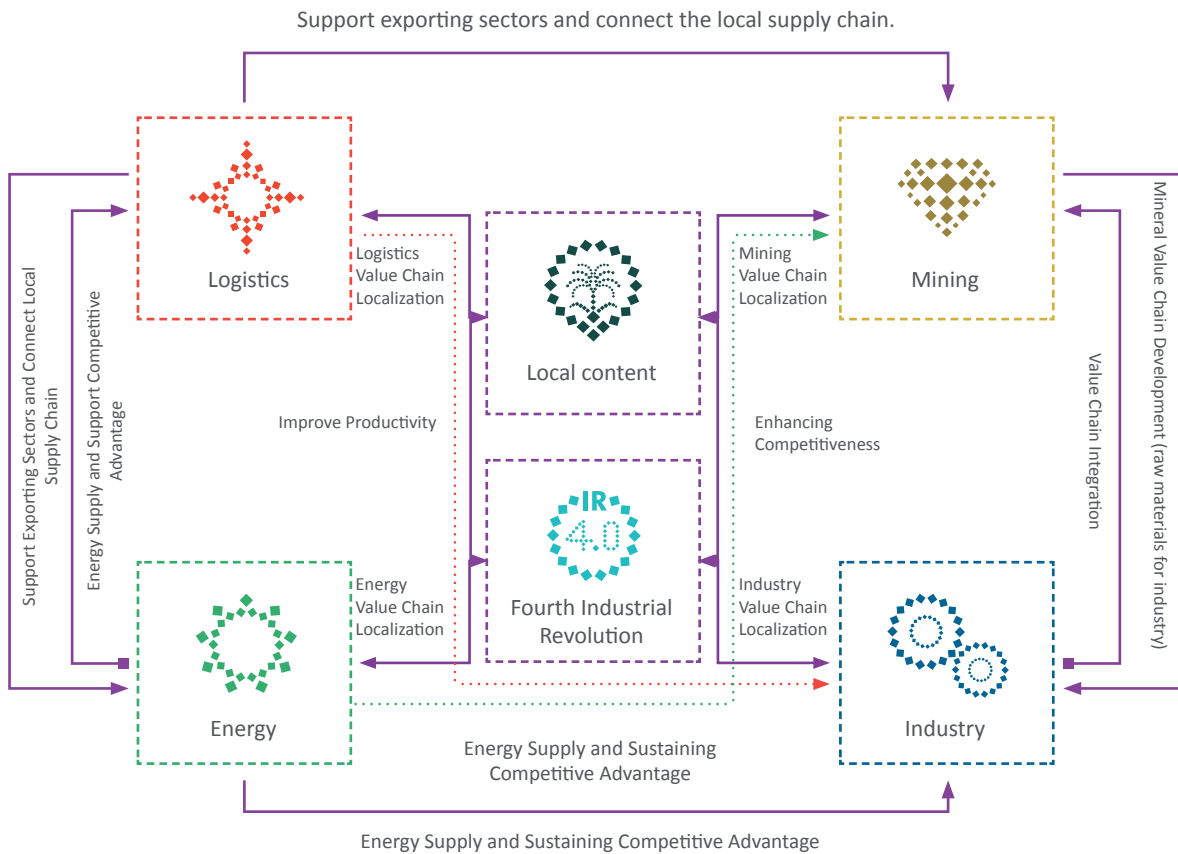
Support exporting sectors and connect the local supply chain.

Logistics

Logistics Value Chain Localization

Local content

Mining Value Chain Localization

Mining

Support Exporting Sectors and Connect Local Supply Chain

Energy Supply and Support Competitive Advantage

Improve Productivity

Enhancing Competitiveness

Value Chain Integration

Mineral Value Chain Development (raw materials for industry)

IR 4.0

Fourth Industrial Revolution

Energy Value Chain Localization

Industry Value Chain Localization

Energy

Industry

Energy Supply and Sustaining Competitive Advantage

Energy Supply and Sustaining Competitive Advantage